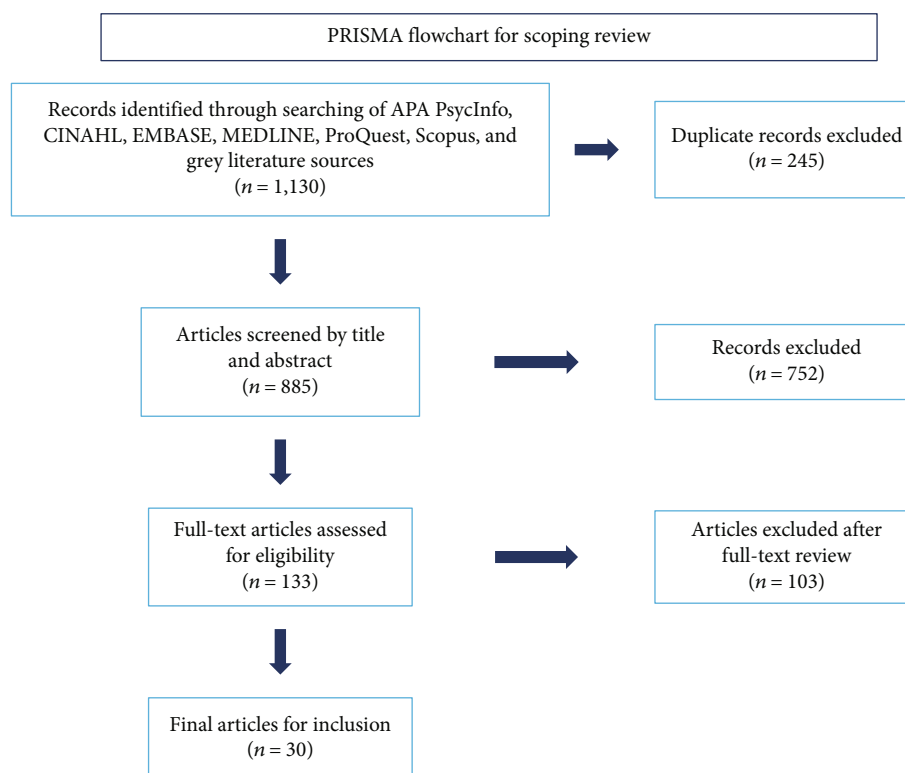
PRISMA flowchart for scoping review

Records identified through searching of APA PsycInfo, CINAHL, EMBASE, MEDLINE, ProQuest, Scopus, and grey literature sources
($n = 1,130$)

Duplicate records excluded
($n = 245$)

Articles screened by title and abstract
($n = 885$)

Records excluded
($n = 752$)

Full-text articles assessed for eligibility
($n = 133$)

Articles excluded after full-text review
($n = 103$)

Final articles for inclusion
($n = 30$)